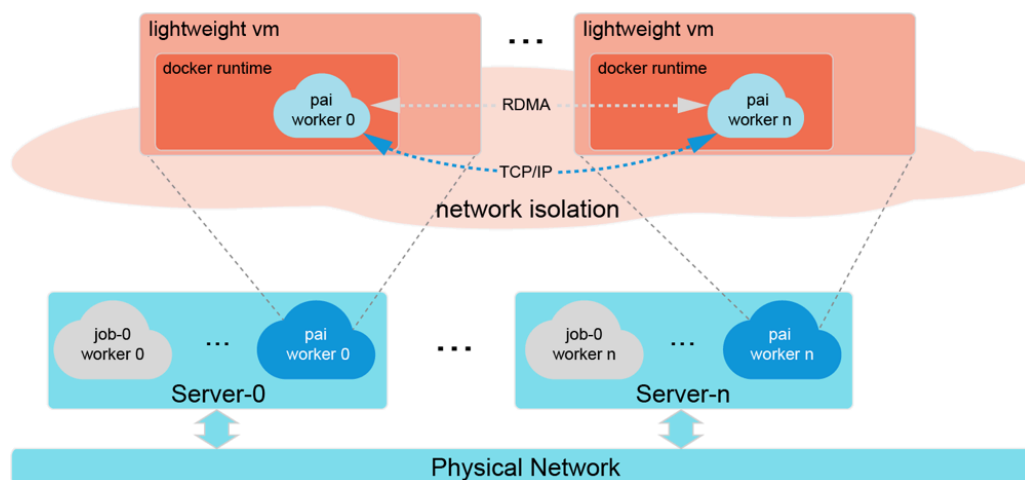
lightweight vm

docker runtime

pai worker 0

...

lightweight vm

docker runtime

pai worker n

RDMA

TCP/IP

network isolation

job-0 worker 0

...

pai worker 0

Server-0

...

job-0 worker n

...

pai worker n

Server-n

Physical Network